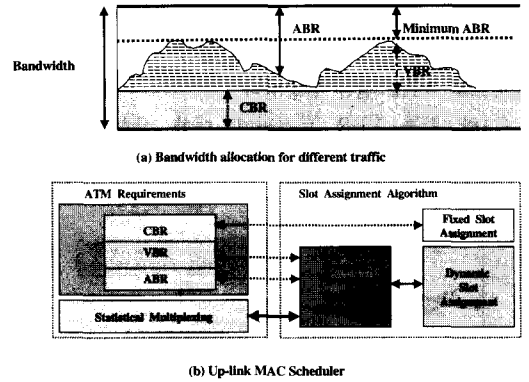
Bandwidth

ABR

Minimum ABR

VBR

CBR

(a) Bandwidth allocation for different traffic

ATM Requirements

CBR

VBR

ABR

Statistical Multiplexing

Slot Assignment Algorithm

Fixed Slot Assignment

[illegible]

Dynamic Slot Assignment

(b) Up-link MAC Scheduler